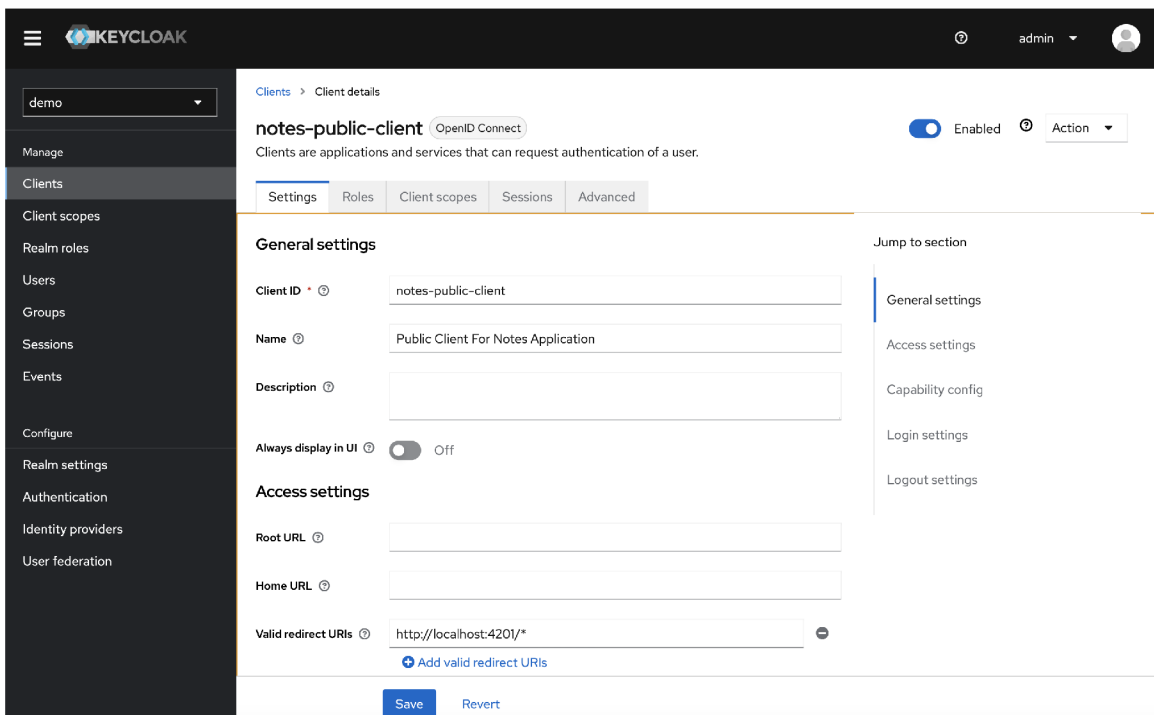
KEYCLOAK

admin

demo

Manage

Clients

Client scopes

Realm roles

Users

Groups

Sessions

Events

Configure

Realm settings

Authentication

Identity providers

User federation

Clients > Client details

notes-public-client OpenID Connect

Enabled Action

Clients are applications and services that can request authentication of a user.

Settings Roles Client scopes Sessions Advanced

General settings

Client ID * notes-public-client

Name Public Client For Notes Application

Description

Always display in UI Off

Access settings

Root URL

Home URL

Valid redirect URIs http://localhost:4201/*

Add valid redirect URIs

Save Revert

Jump to section

General settings

Access settings

Capability config

Login settings

Logout settings